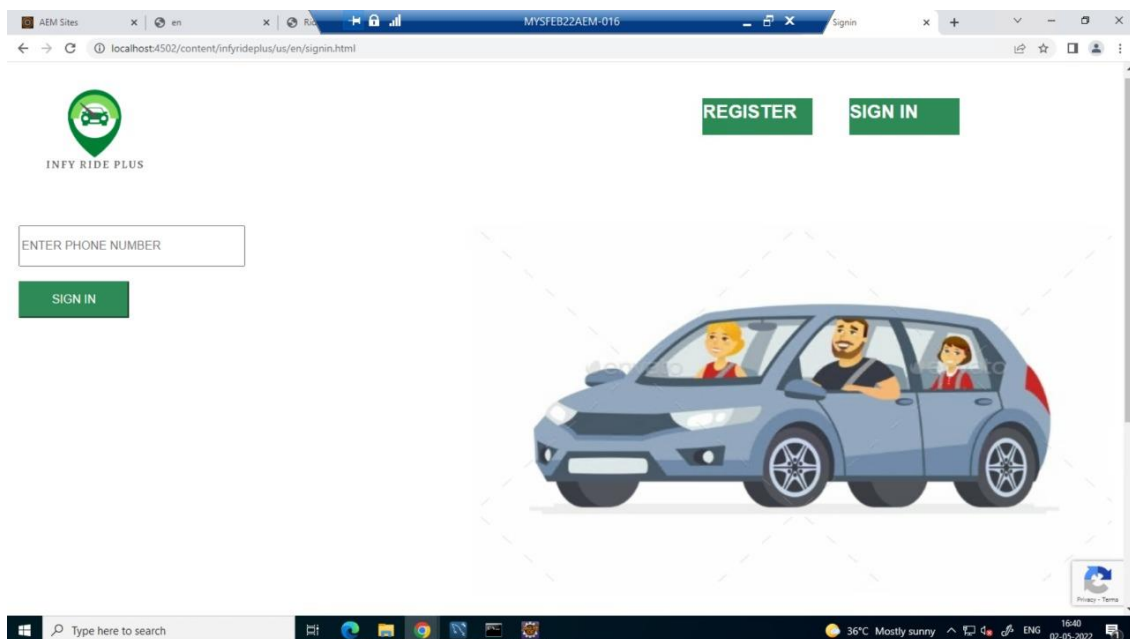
AEM Sites × | en × | Ri

MYSFEB22AEM-016

Signin × +

localhost:4502/content/infyrideplus/us/en/signin.html

INFY RIDE PLUS

REGISTER

SIGN IN

ENTER PHONE NUMBER

SIGN IN

Privacy - Terms

Type here to search

36°C Mostly sunny ENG 16:40 02-05-2022